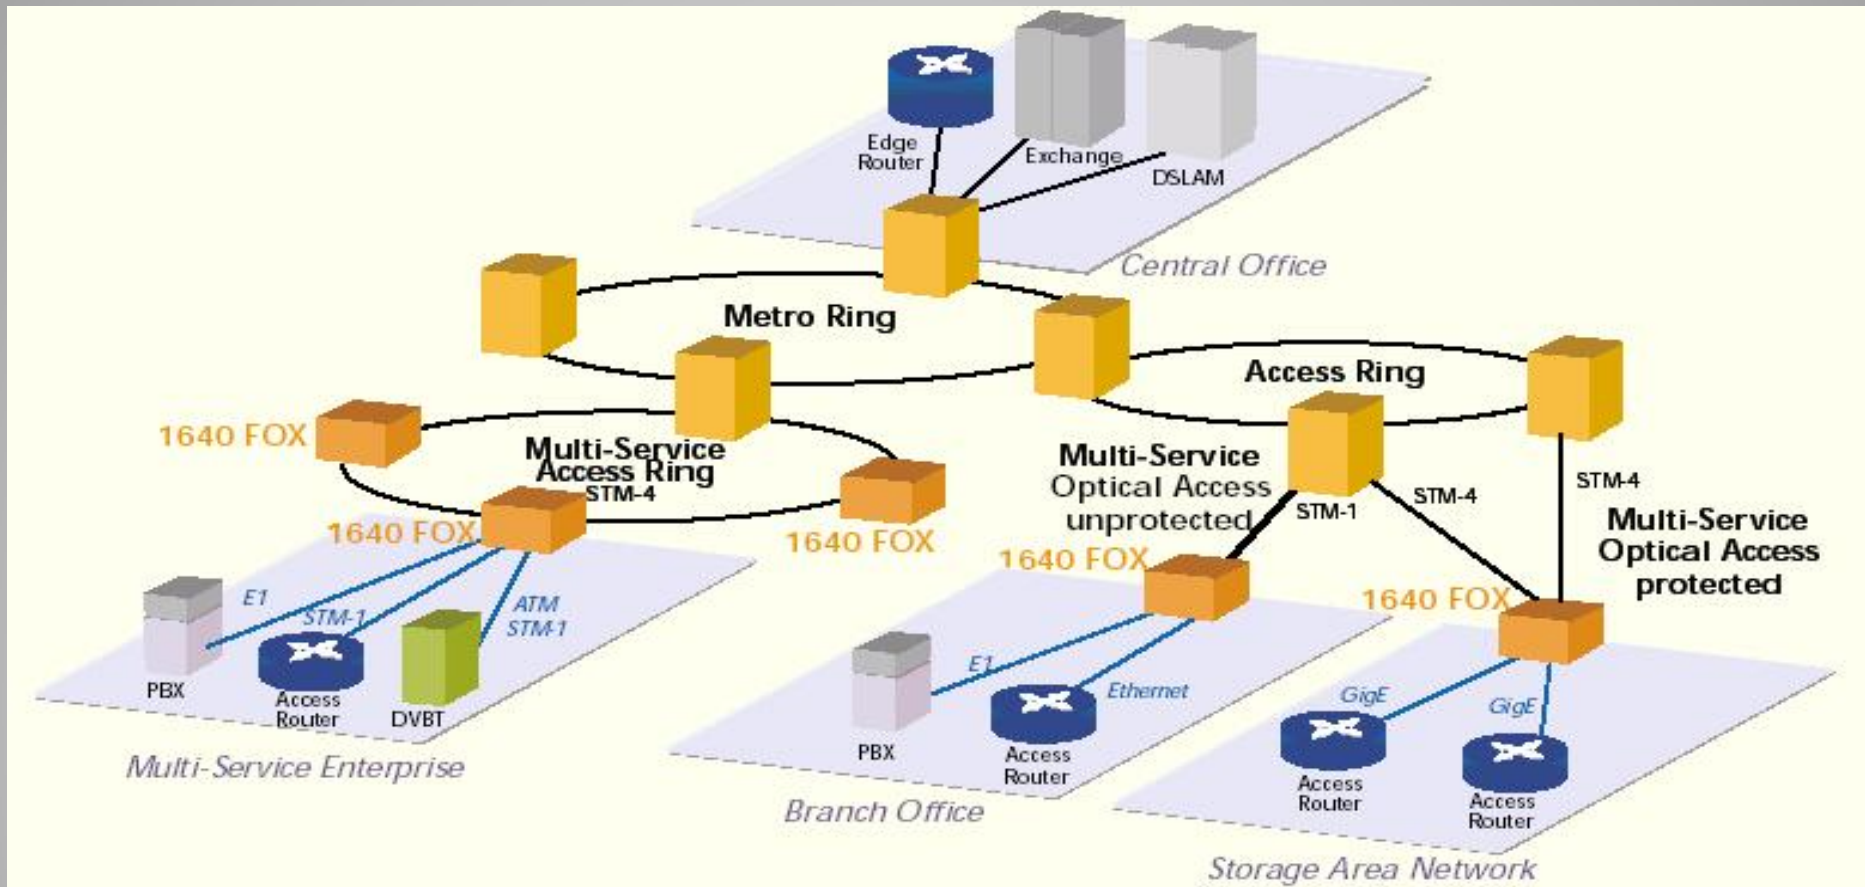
Edge Router

Exchange

DSLAM

Central Office

Metro Ring

Access Ring

1640 FOX

Multi-Service Access Ring

STM-4

1640 FOX

1640 FOX

Multi-Service Optical Access unprotected

STM-1

STM-4

STM-4

Multi-Service Optical Access protected

1640 FOX

1640 FOX

E1

STM-1

ATM STM-1

PBX

Access Router

DVBT

Multi-Service Enterprise

E1

Ethernet

PBX

Access Router

Branch Office

GigE

GigE

Access Router

Access Router

Storage Area Network